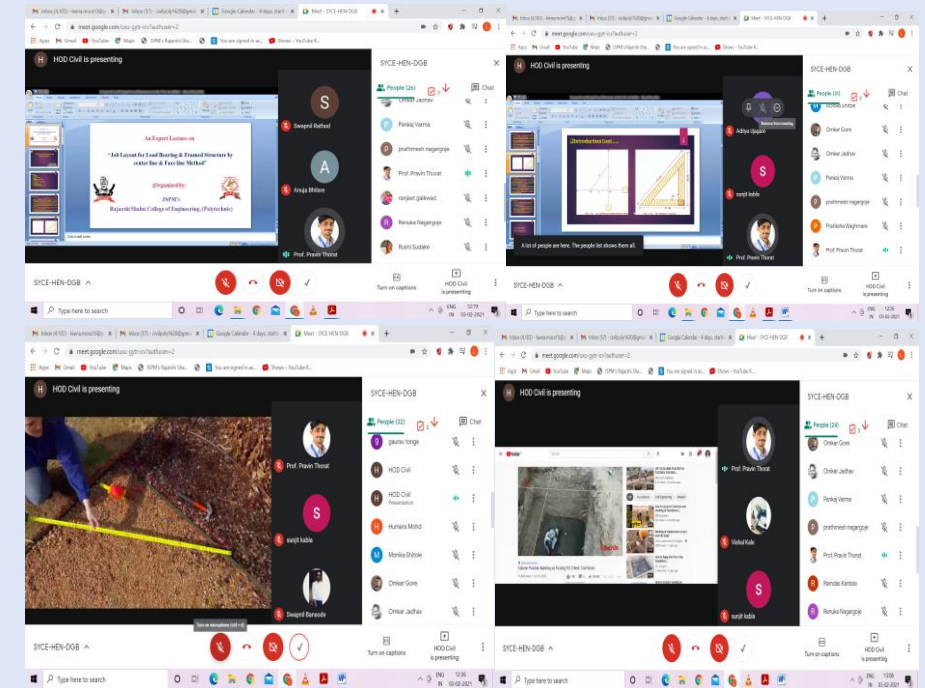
Inbox (4,100) - keerumoral15@g | Inbox (57) - civilpoly1620@gmail | Google Calendar - 4 days, start | Meet - SYCE-HEN-DGB

meet.google.com/sxu-gytr-iov?authuser=2

Apps | Gmail | YouTube | Maps | JSPM's Rajarshi Sha... | You are signed in as... | Shows - YouTube K...

HOD Civil is presenting

An Expert Lecture on

"Job Layout for Load Bearing & Framed Structure by center line & Face line Method"

Organized by:

JSPM's

Rajarshi Shahu College of Engineering, (Polytechnic)

Swapnil Rathod

Anuja Bhilare

Prof. Pravin Thorat

SYCE-HEN-DGB

People (26) | Chat

Omkar Jadhav

Pankaj Verma

prathmesh nagargoje

Prof. Pravin Thorat

ranjeet gaikwad

Renuka Nagargoje

Rushi Sudake

Turn on captions

HOD Civil is presenting

Type here to search

ENG IN 12:19 03-02-2021

HOD Civil is presenting

Introduction Cont...

A lot of people are here. The people list shows them all.

Aditya Upqare

surajit kabla

Prof. Pravin Thorat

Remove from meeting

SYCE-HEN-DGB

People (31) | Chat

Omkar Shinde

Omkar Gore

Omkar Jadhav

Pankaj Verma

prathmesh nagargoje

Pratiksha Waghmare

Prof. Pravin Thorat

Turn on captions

HOD Civil is presenting

ENG IN 12:26 03-02-2021

HOD Civil is presenting

Prof. Pravin Thorat

surajit kabla

Swapnil Banoode

Turn on microphone (ctrl + d)

SYCE-HEN-DGB

People (32) | Chat

gaurav tonge

HOD Civil

HOD Civil Presentation

Humaira Mohd

Monika Shinde

Omkar Gore

Omkar Jadhav

Turn on captions

HOD Civil is presenting

ENG IN 12:36 03-02-2021

HOD Civil is presenting

Prof. Pravin Thorat

Vishal Kale

surajit kabla

SYCE-HEN-DGB

People (24) | Chat

Omkar Gore

Omkar Jadhav

Pankaj Verma

prathmesh nagargoje

Prof. Pravin Thorat

Ramdas Kamble

Renuka Nagargoje

Turn on captions

HOD Civil is presenting

ENG IN 13:08 03-02-2021